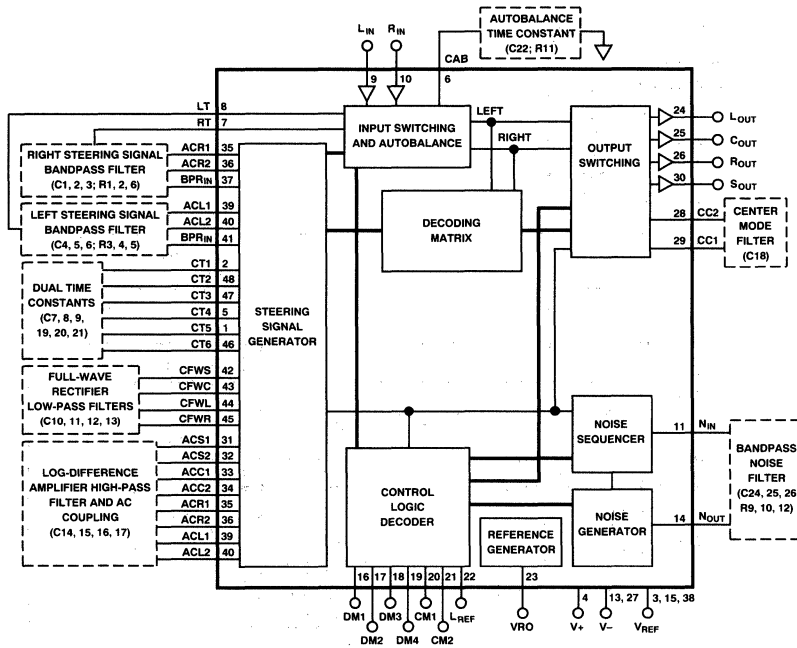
$L_{IN}$ $R_{IN}$

AUTOBALANCE TIME CONSTANT (C22; R11)

CAB

9 10 6

LT 8
RT 7

INPUT SWITCHING AND AUTOBALANCE

LEFT

RIGHT

OUTPUT SWITCHING

24 $L_{OUT}$
25 $C_{OUT}$
26 $R_{OUT}$
30 $S_{OUT}$

RIGHT STEERING SIGNAL BANDPASS FILTER (C1, 2, 3; R1, 2, 6)

ACR1 35
ACR2 36
$BPR_{IN}$ 37

LEFT STEERING SIGNAL BANDPASS FILTER (C4, 5, 6; R3, 4, 5)

ACL1 39
ACL2 40
$BPR_{IN}$ 41

DECODING MATRIX

28 CC2
29 CC1

CENTER MODE FILTER (C18)

DUAL TIME CONSTANTS (C7, 8, 9, 19, 20, 21)

CT1 2
CT2 48
CT3 47
CT4 5
CT5 1
CT6 46

STEERING SIGNAL GENERATOR

FULL-WAVE RECTIFIER LOW-PASS FILTERS (C10, 11, 12, 13)

CFWS 42
CFWC 43
CFWL 44
CFWR 45

NOISE SEQUENCER

11 $N_{IN}$

BANDPASS NOISE FILTER (C24, 25, 26 R9, 10, 12)

LOG-DIFFERENCE AMPLIFIER HIGH-PASS FILTER AND AC COUPLING (C14, 15, 16, 17)

ACS1 31
ACS2 32
ACC1 33
ACC2 34
ACR1 35
ACR2 36
ACL1 39
ACL2 40

CONTROL LOGIC DECODER

REFERENCE GENERATOR

NOISE GENERATOR

14 $N_{OUT}$

16 17 18 19 20 21 22

23

4

13, 27

3, 15, 38

DM1 DM2 DM3 DM4 CM1 CM2 $L_{REF}$

VRO

V+ V− $V_{REF}$